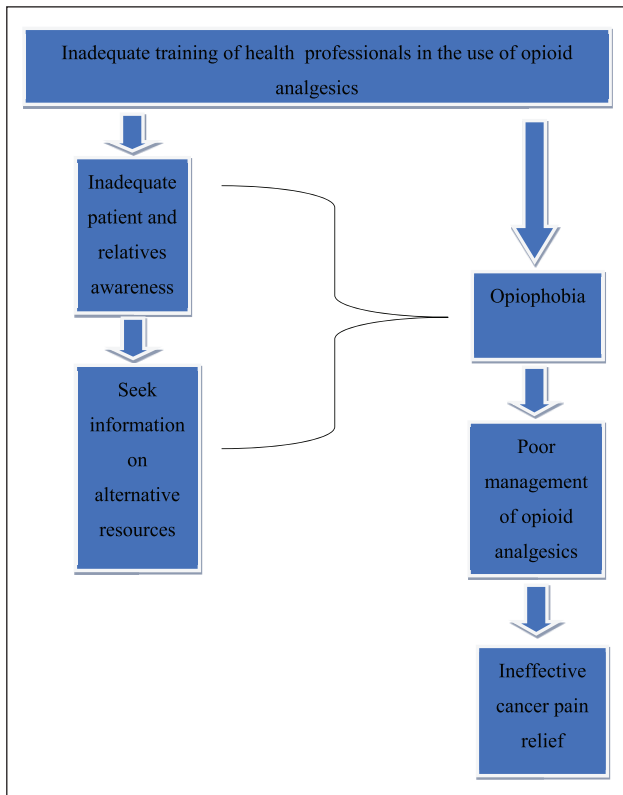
Inadequate training of health professionals in the use of opioid analgesics

Inadequate patient and relatives awareness

Seek information on alternative resources

Opiophobia

Poor management of opioid analgesics

Ineffective cancer pain relief